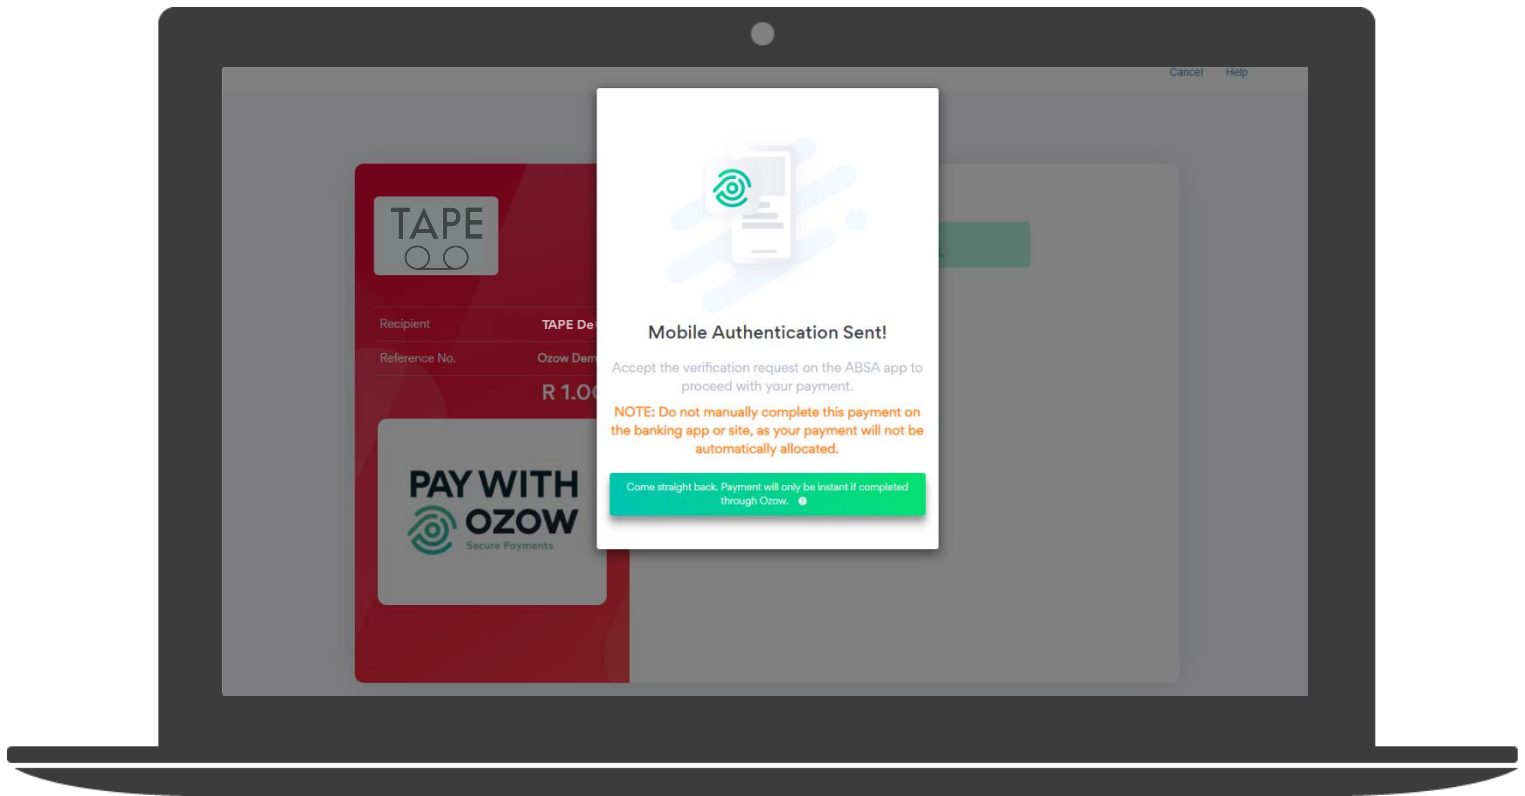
Cancel Help

TAPE

Recipient TAPE De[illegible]

Reference No. Ozow Dem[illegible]

R 1.0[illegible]

PAY WITH OZOW
Secure Payments

Mobile Authentication Sent!

Accept the verification request on the ABSA app to proceed with your payment.

NOTE: Do not manually complete this payment on the banking app or site, as your payment will not be automatically allocated.

Come straight back. Payment will only be instant if completed through Ozow.